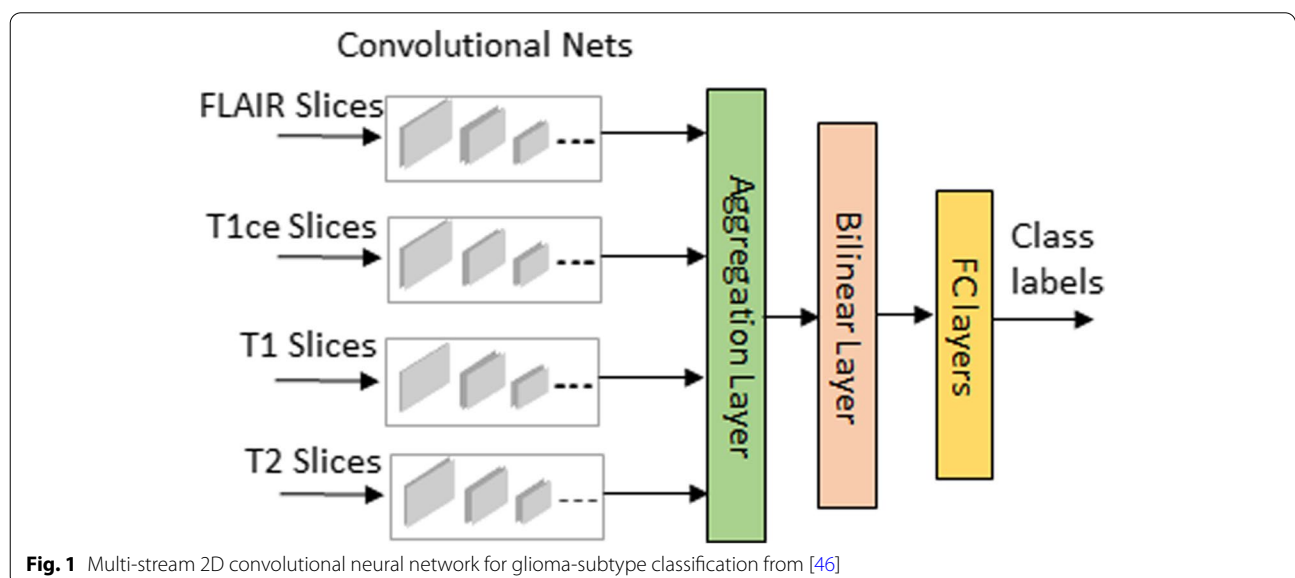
Convolutional Nets

FLAIR Slices

T1ce Slices

T1 Slices

T2 Slices

Aggregation Layer

Bilinear Layer

FC layers

Class labels

**Fig. 1** Multi-stream 2D convolutional neural network for glioma-subtype classification from [46]